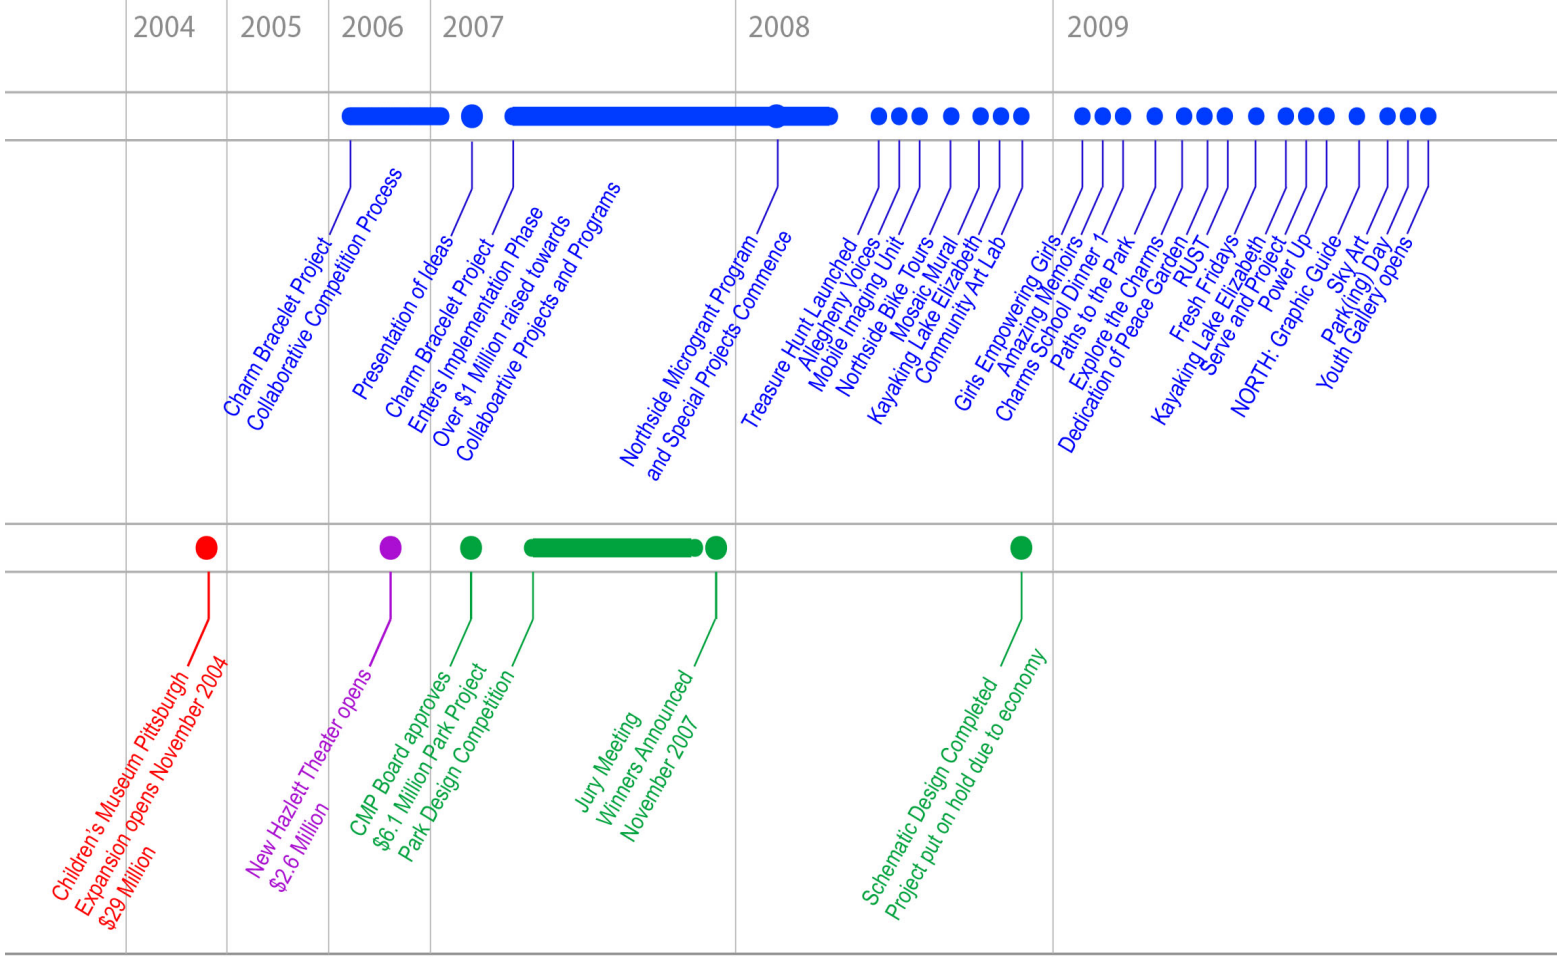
2004 2005 2006 2007 2008 2009

Charm Bracelet Project
Collaborative Competition Process

Presentation of Ideas

Charm Bracelet Project
Enters Implementation Phase

Over $1 Million raised towards
Collaboartive Projects and Programs

Northside Microgrant Program
and Special Projects Commence

Treasure Hunt Launched

Allegheny Voices

Mobile Imaging Unit

Northside Bike Tours

Mosaic Mural

Kayaking Lake Elizabeth

Community Art Lab

Girls Empowering Girls

Amazing Memoirs

Charms School Dinner 1

Paths to the Park

Explore the Charms

Dedication of Peace Garden

RUST

Fresh Fridays

Kayaking Lake Elizabeth

Serve and Project

Power Up

NORTH: Graphic Guide

Sky Art

Park(ing) Day

Youth Gallery opens

Children's Museum Pittsburgh
Expansion opens November 2004
$29 Million

New Hazlett Theater opens
$2.6 Million

CMP Board approves
$6.1 Million Park Project

Park Design Competition

Jury Meeting

Winners Announced
November 2007

Schematic Design Completed
Project put on hold due to economy